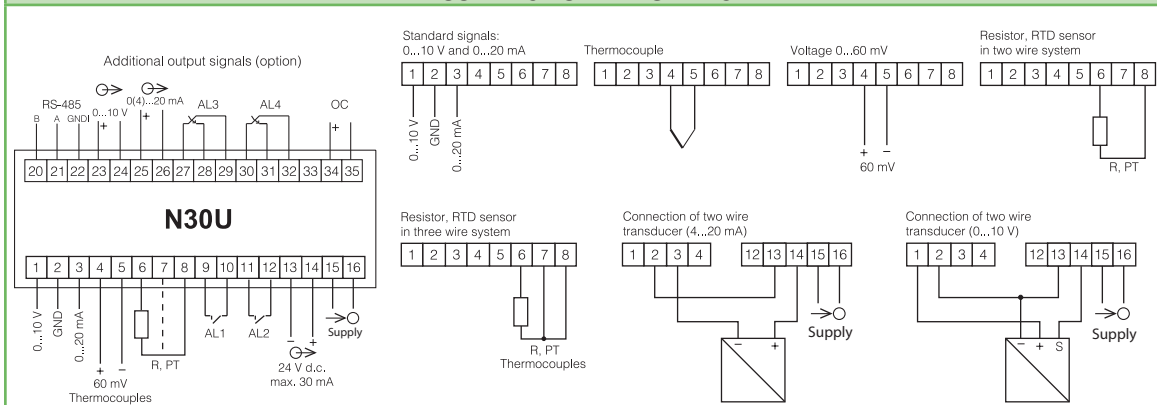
Additional output signals (option)

RS-485
B A GNDI
0...10 V
0(4)...20 mA
AL3
AL4
OC
+
+
+

20 21 22 23 24 25 26 27 28 29 30 31 32 33 34 35

N30U

1 2 3 4 5 6 7 8 9 10 11 12 13 14 15 16

0...10 V
GND
0...20 mA
+
−
60 mV
Thermocouples
R, PT
AL1
AL2
−
+
24 V d.c.
max. 30 mA
Supply

Standard signals:
0...10 V and 0...20 mA
1 2 3 4 5 6 7 8
0...10 V
GND
0...20 mA

Thermocouple
1 2 3 4 5 6 7 8

Voltage 0...60 mV
1 2 3 4 5 6 7 8
+
−
60 mV

Resistor, RTD sensor
in two wire system
1 2 3 4 5 6 7 8
R, PT

Resistor, RTD sensor
in three wire system
1 2 3 4 5 6 7 8
R, PT
Thermocouples

Connection of two wire
transducer (4...20 mA)
1 2 3 4 12 13 14 15 16
Supply
−
+

Connection of two wire
transducer (0...10 V)
1 2 3 4 12 13 14 15 16
Supply
−
+
S